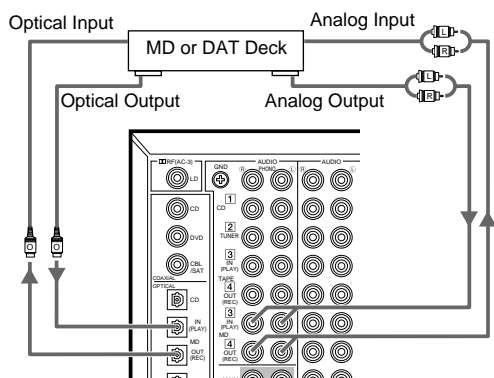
Optical Input

Analog Input

MD or DAT Deck

Optical Output

Analog Output

L
R
L
R

RF(AC-3)
LD
GND
AUDIO
PHONO
R
L
AUDIO
R
L
CD
1
CD
DVD
2
TUNER
CBL/SAT
3
IN (PLAY)
TAPE
COAXIAL
OPTICAL
CD
4
OUT (REC)
3
IN (PLAY)
IN (PLAY)
MD
MD
4
OUT (REC)
OUT (REC)